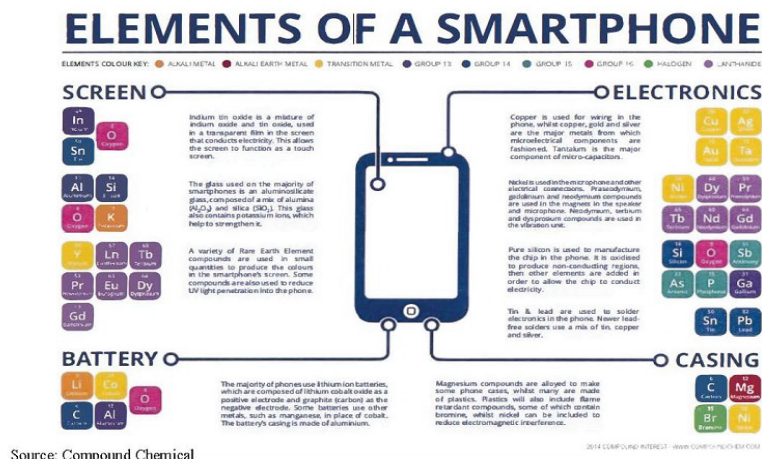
ELEMENTS OF A SMARTPHONE

ELEMENTS COLOUR KEY: ALKALI METAL ALKALI EARTH METAL TRANSITION METAL GROUP 13 GROUP 14 GROUP 15 GROUP 16 HALOGEN LANTHANIDE

SCREEN

In Indium
O Oxygen
Sn Tin

Indium tin oxide is a mixture of indium oxide and tin oxide, used in a transparent film in the screen that conducts electricity. This allows the screen to function as a touch screen.

Al Aluminium
Si Silicon
O Oxygen
K Potassium

The glass used on the majority of smartphones is an aluminosilicate glass, composed of a mix of alumina ($Al_2O_3$) and silica ($SiO_2$). This glass also contains potassium ions, which help to strengthen it.

Y Yttrium
Ln Lanthanum
Tb Terbium
Pr Praseodymium
Eu Europium
Dy Dysprosium
Gd Gadolinium

A variety of Rare Earth Element compounds are used in small quantities to produce the colours in the smartphone's screen. Some compounds are also used to reduce UV light penetration into the phone.

ELECTRONICS

Cu Copper
Ag Silver
Au Gold
Ta Tantalum

Copper is used for wiring in the phone, whilst copper, gold and silver are the major metals from which microelectrical components are fashioned. Tantalum is the major component of micro-capacitors.

Ni Nickel
Dy Dysprosium
Pr Praseodymium
Tb Terbium
Nd Neodymium
Gd Gadolinium

Nickel is used in the microphone and other electrical connections. Praseodymium, gadolinium and neodymium compounds are used in the magnets in the speaker and microphone. Neodymium, terbium and dysprosium compounds are used in the vibration unit.

Si Silicon
O Oxygen
Sb Antimony
As Arsenic
P Phosphorus
Ga Gallium

Pure silicon is used to manufacture the chip in the phone. It is oxidised to produce non-conducting regions, then other elements are added in order to allow the chip to conduct electricity.

Sn Tin
Pb Lead

Tin & lead are used to solder electronics in the phone. Newer lead-free solders use a mix of tin, copper and silver.

BATTERY

Li Lithium
Co Cobalt
O Oxygen
C Carbon
Al Aluminium

The majority of phones use lithium ion batteries, which are composed of lithium cobalt oxide as a positive electrode and graphite (carbon) as the negative electrode. Some batteries use other metals, such as manganese, in place of cobalt. The battery's casing is made of aluminium.

CASING

Magnesium compounds are alloyed to make some phone cases, whilst many are made of plastics. Plastics will also include flame retardant compounds, some of which contain bromine, whilst nickel can be included to reduce electromagnetic interference.

C Carbon
Mg Magnesium
Br Bromine
Ni Nickel

© 2014 COMPOUND INTEREST - WWW.COMPOUNDCHEM.COM

Source: Compound Chemical